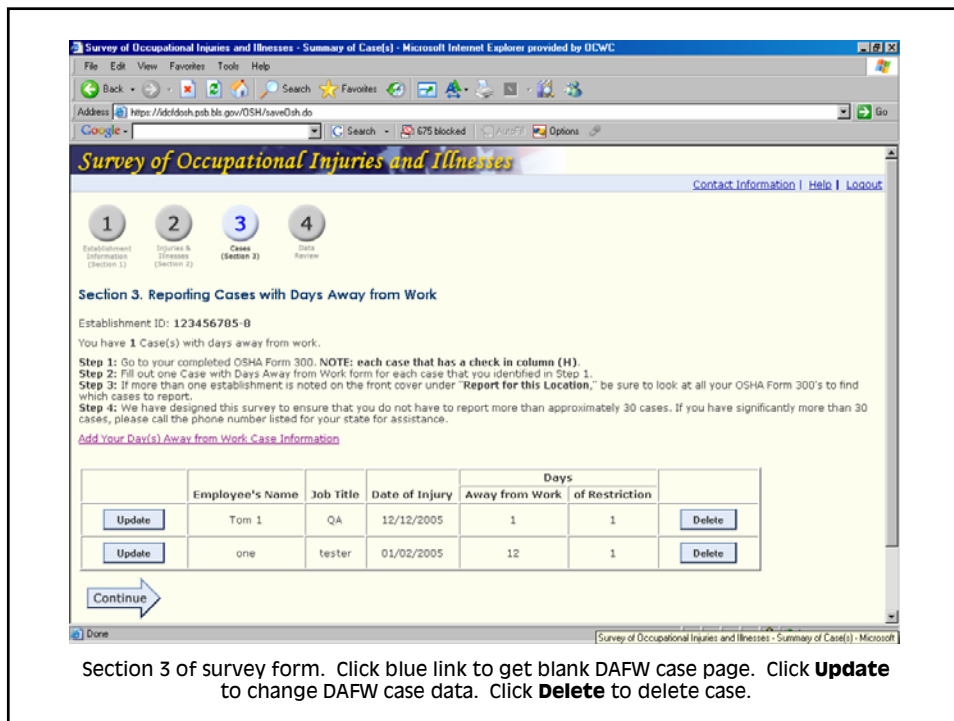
Survey of Occupational Injuries and Illnesses - Summary of Case(s) - Microsoft Internet Explorer provided by OCWC

File Edit View Favorites Tools Help

Back Search Favorites

Address https://idcfdosh.psb.bls.gov/OSH/saveOsh.do Go

Google - Search 675 blocked AutoFill Options

Survey of Occupational Injuries and Illnesses

Contact Information | Help | Logout

1 Establishment Information (Section 1)
2 Injuries & Illnesses (Section 2)
3 Cases (Section 3)
4 Data Review

Section 3. Reporting Cases with Days Away from Work

Establishment ID: 123456785-8

You have 1 Case(s) with days away from work.

Step 1: Go to your completed OSHA Form 300. NOTE: each case that has a check in column (H).
Step 2: Fill out one Case with Days Away from Work form for each case that you identified in Step 1.
Step 3: If more than one establishment is noted on the front cover under "Report for this Location," be sure to look at all your OSHA Form 300's to find which cases to report.
Step 4: We have designed this survey to ensure that you do not have to report more than approximately 30 cases. If you have significantly more than 30 cases, please call the phone number listed for your state for assistance.

Add Your Day(s) Away from Work Case Information

| | Employee's Name | Job Title | Date of Injury | Days Away from Work | Days of Restriction | |
|---|---|---|---|---|---|---|
| Update | Tom 1 | QA | 12/12/2005 | 1 | 1 | Delete |
| Update | one | tester | 01/02/2005 | 12 | 1 | Delete |

Continue

Done

Survey of Occupational Injuries and Illnesses - Summary of Case(s) - Microsoft

Section 3 of survey form. Click blue link to get blank DAFW case page. Click **Update** to change DAFW case data. Click **Delete** to delete case.